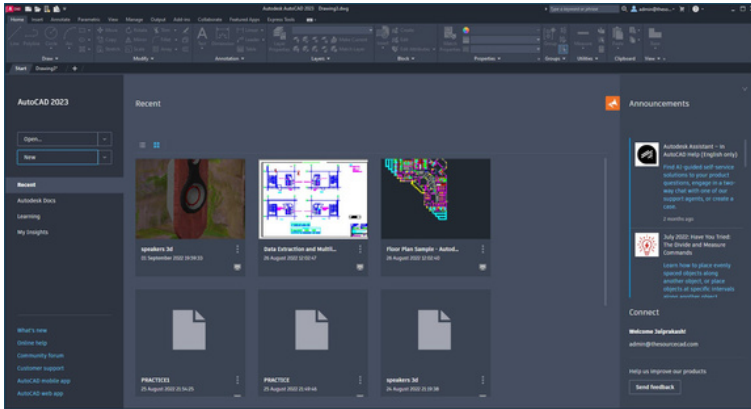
Autodesk AutoCAD 2023 Drawing3.dwg

Type a keyword or phrase

Home Insert Annotate Parametric View Manage Output Add-ins Collaborate Featured Apps Express Tools

Draw Modify Annotation Layers Block Properties Groups Utilities Clipboard View

Start Drawing3*

AutoCAD 2023

Open...

New

Recent

Autodesk Docs

Learning

My Insights

What's new

Online help

Community forum

Customer support

AutoCAD mobile app

AutoCAD web app

Recent

speakers 3d
25 September 2022 09:59:53

Data Extraction and Multil...
26 August 2022 12:02:47

Floor Plan Sample - Autod...
26 August 2022 12:02:40

PRACTICE1
25 August 2022 21:04:25

PRACTICE
25 August 2022 21:48:46

speakers 3d
24 August 2022 21:19:38

Announcements

Autodesk Assistant – In AutoCAD Help (English only)

Find AI-guided self-service solutions to your product questions, engage in a two-way chat with one of our support agents, or create a case.

2 months ago

July 2022: Have You Tried: The Divide and Measure Commands

Learn how to place evenly spaced objects along another object, or place objects at specific intervals along another object.

Connect

Welcome 3alprakash!

admin@thesourcecad.com

Help us improve our products

Send feedback